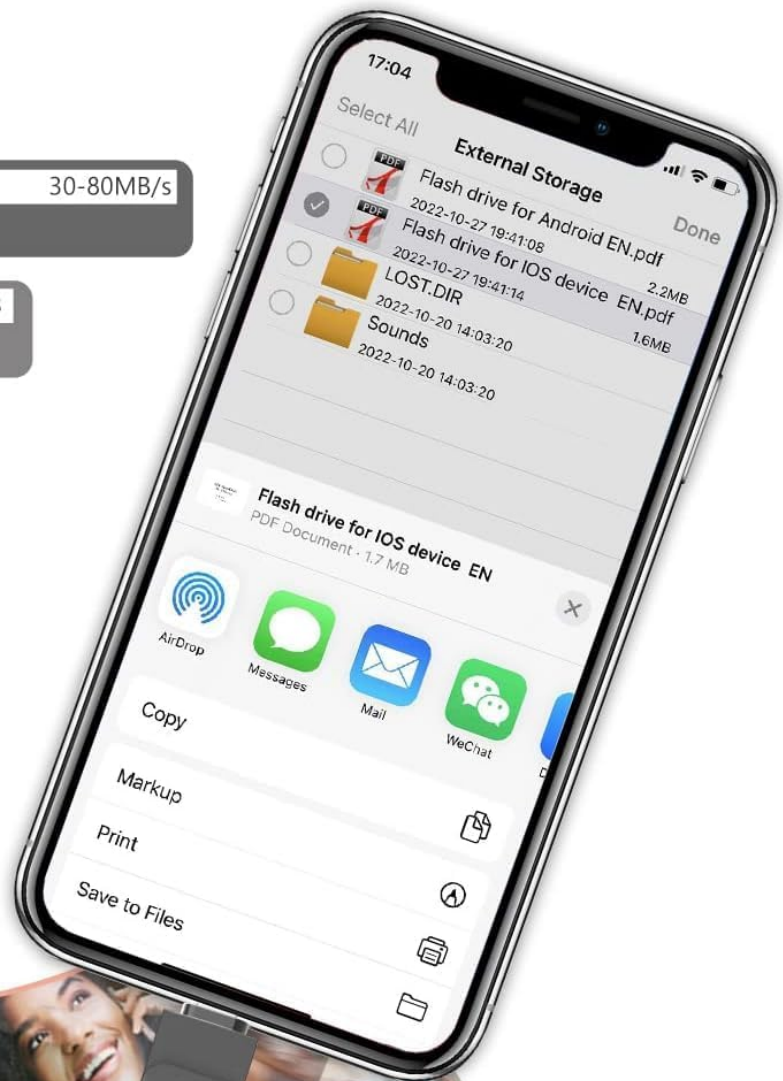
30-80MB/s

17:04

Select All

External Storage

Done

PDF

Flash drive for Android EN.pdf

2022-10-27 19:41:08

2.2MB

PDF

Flash drive for IOS device EN.pdf

2022-10-27 19:41:14

1.6MB

LOST.DIR

2022-10-20 14:03:20

Sounds

2022-10-20 14:03:20

Flash drive for IOS device EN

PDF Document · 1.7 MB

AirDrop

Messages

Mail

WeChat

Copy

Markup

Print

Save to Files